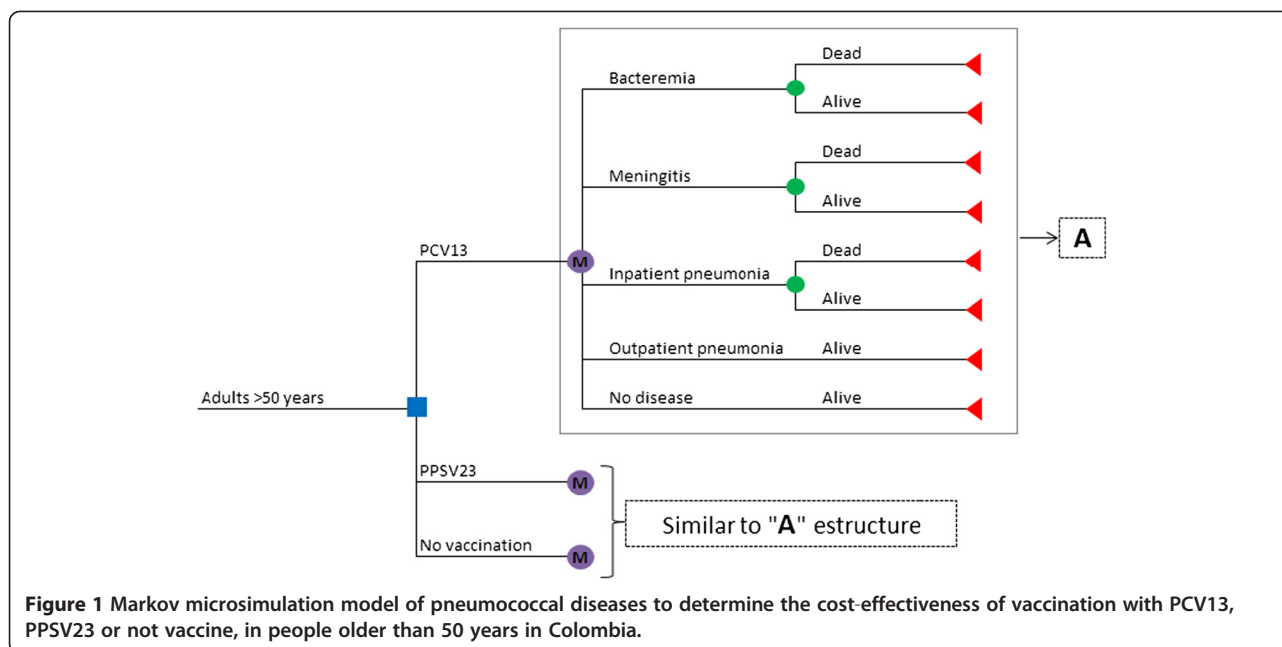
Adults >50 years

PCV13

M

Bacteremia

Dead

Alive

Meningitis

Dead

Alive

Inpatient pneumonia

Dead

Alive

Outpatient pneumonia

Alive

No disease

Alive

A

PPSV23

M

No vaccination

M

Similar to "A" estructure

Figure 1 Markov microsimulation model of pneumococcal diseases to determine the cost-effectiveness of vaccination with PCV13, PPSV23 or not vaccine, in people older than 50 years in Colombia.